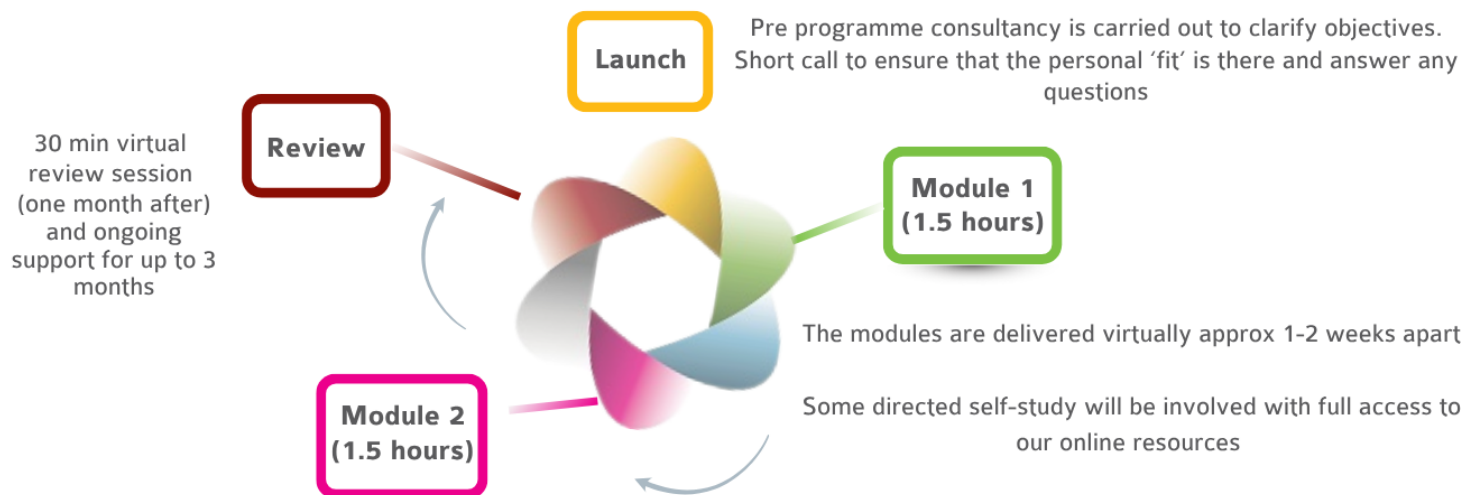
Launch

Pre programme consultancy is carried out to clarify objectives. Short call to ensure that the personal 'fit' is there and answer any questions

Module 1
(1.5 hours)

The modules are delivered virtually approx 1-2 weeks apart

Some directed self-study will be involved with full access to our online resources

Module 2
(1.5 hours)

Review

30 min virtual review session (one month after) and ongoing support for up to 3 months